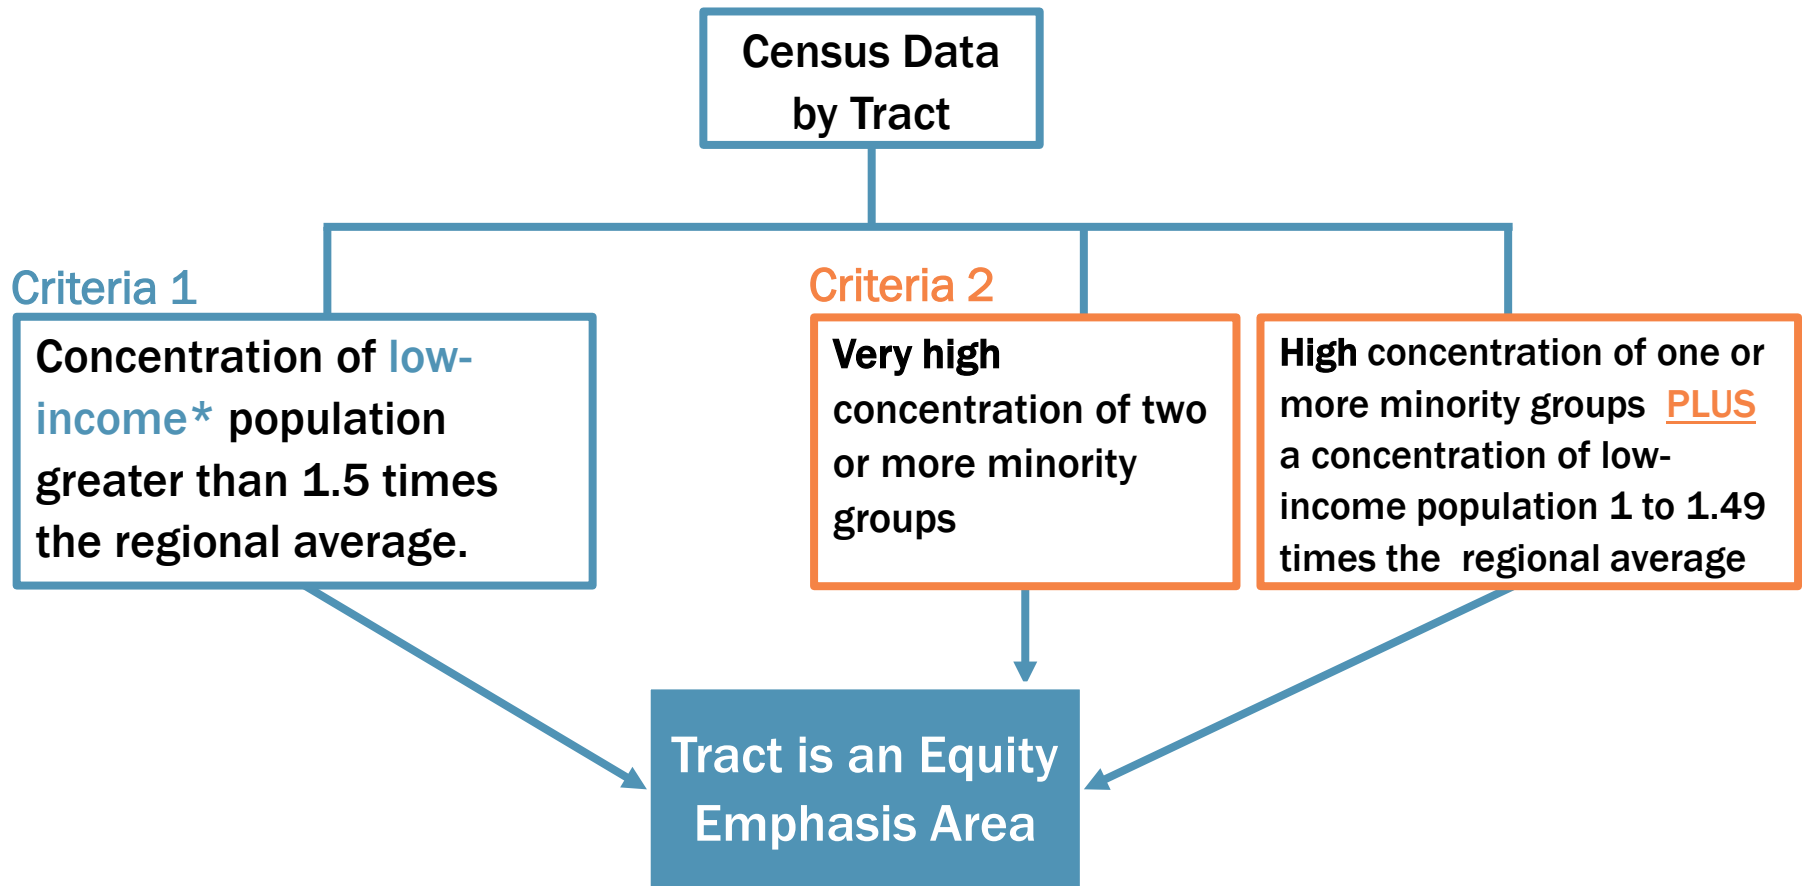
Census Data by Tract

Criteria 1

Concentration of low-income* population greater than 1.5 times the regional average.

Criteria 2

Very high concentration of two or more minority groups

High concentration of one or more minority groups PLUS a concentration of low-income population 1 to 1.49 times the regional average

Tract is an Equity Emphasis Area